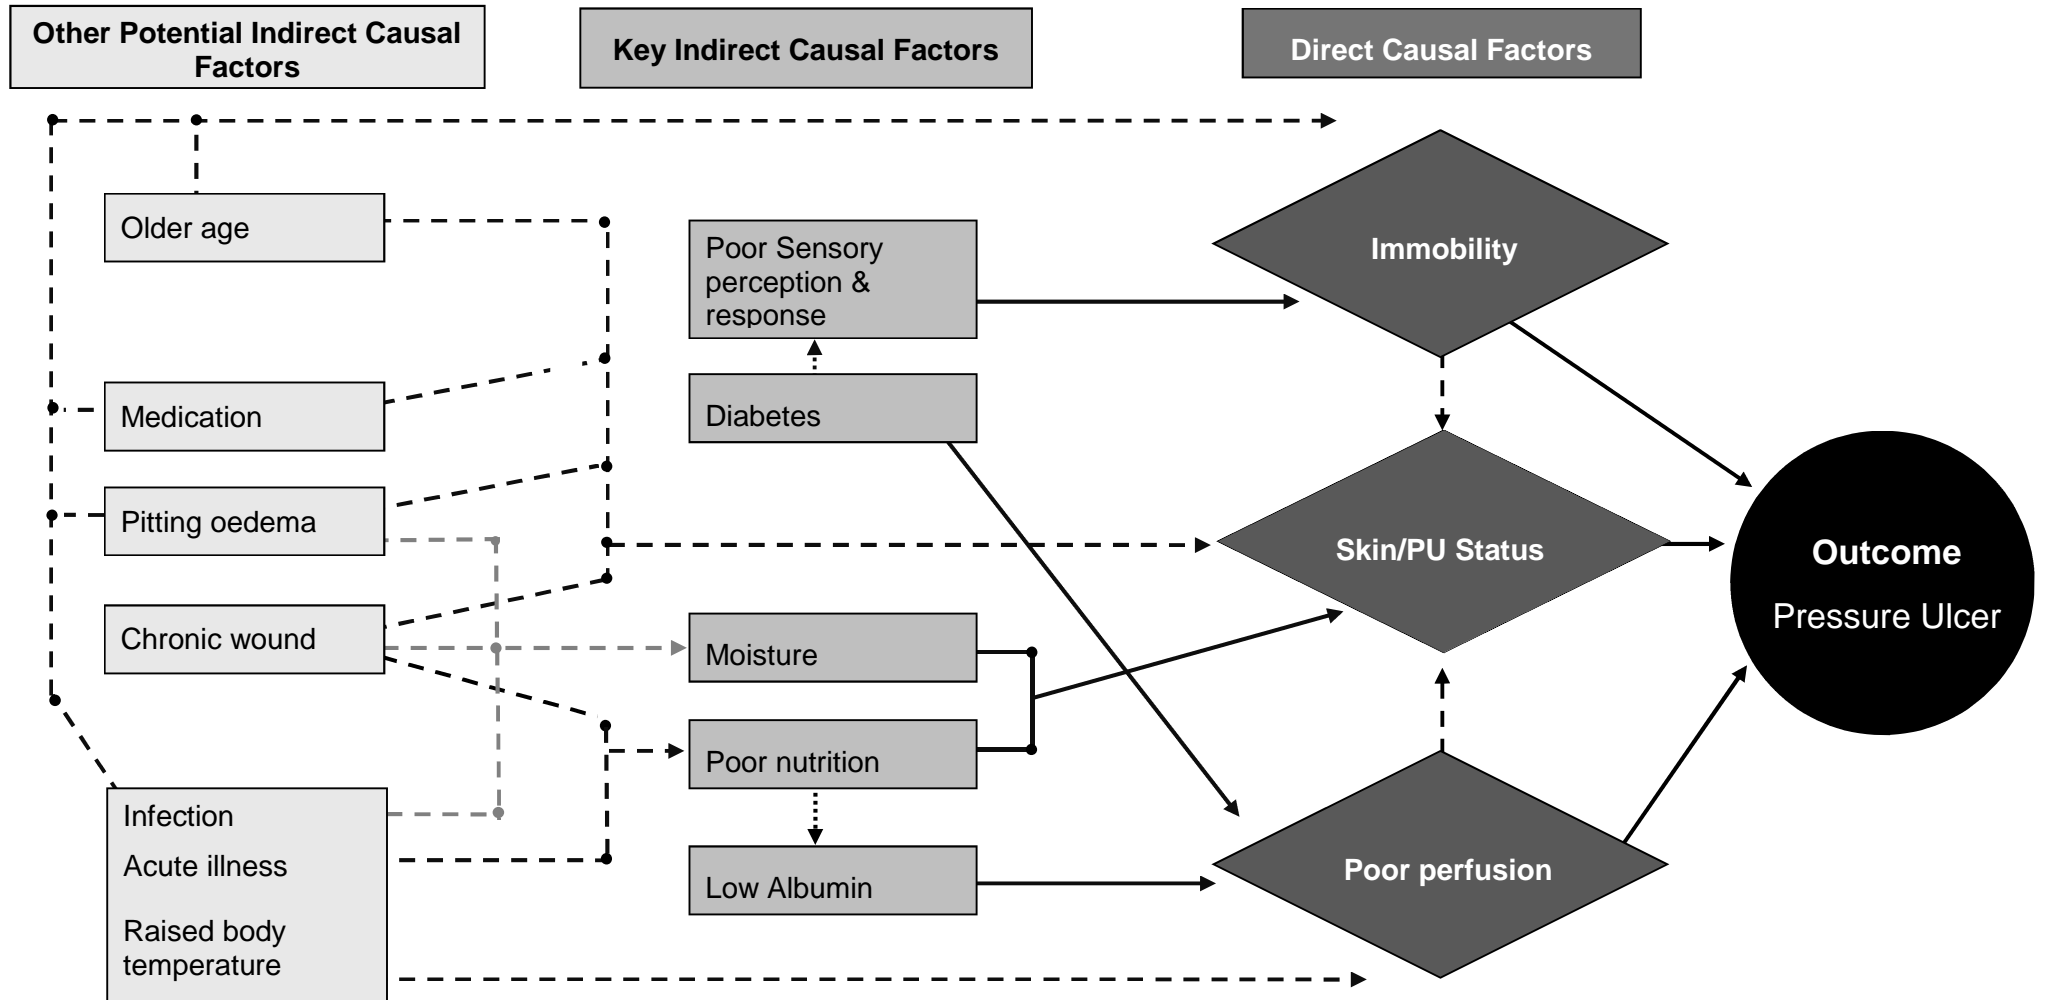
Other Potential Indirect Causal Factors

Key Indirect Causal Factors

Direct Causal Factors

Older age

Medication

Pitting oedema

Chronic wound

Infection

Acute illness

Raised body temperature

Poor Sensory perception & response

Diabetes

Moisture

Poor nutrition

Low Albumin

Immobility

Skin/PU Status

Poor perfusion

Outcome

Pressure Ulcer